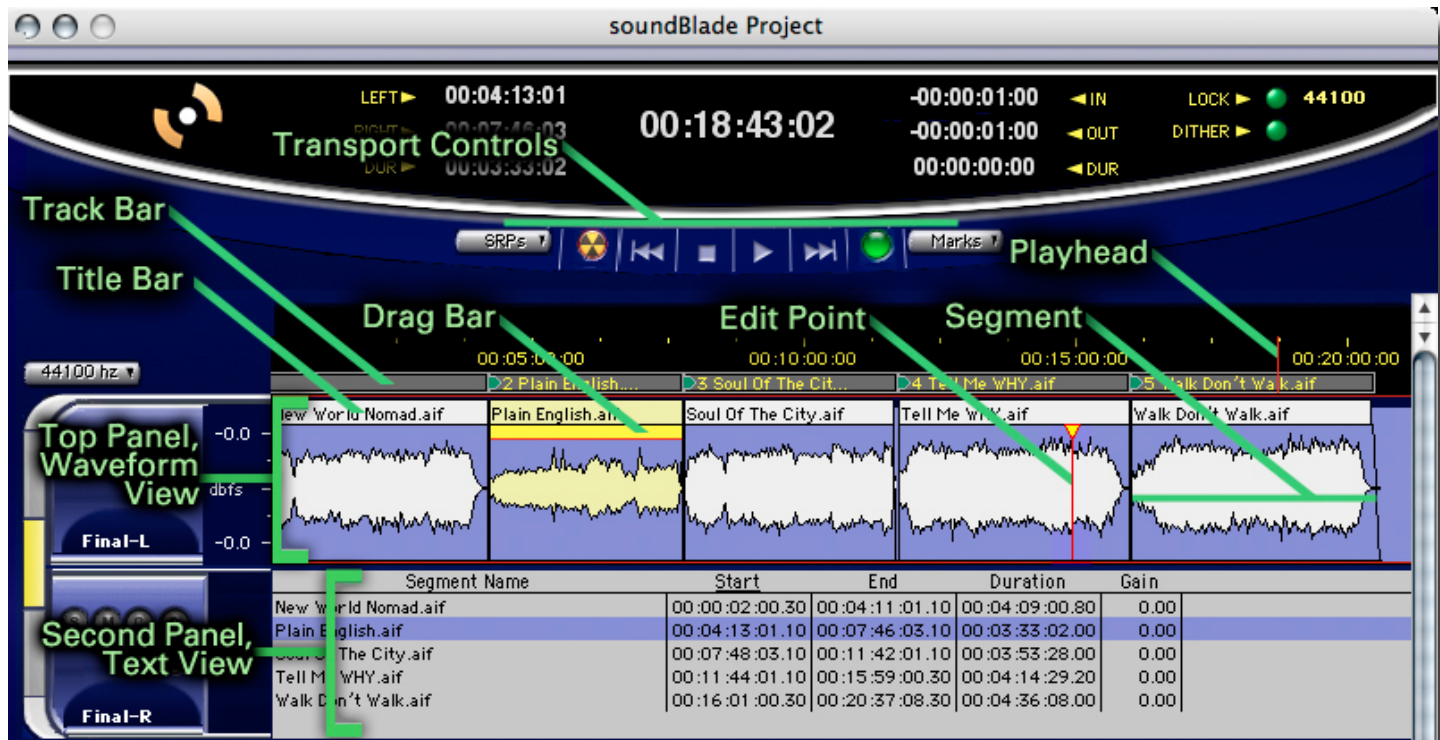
soundBlade Project

LEFT 00:04:13:01
RIGHT 00:07:46:03
DUR 00:03:33:02

00:18:43:02

-00:00:01:00 IN
-00:00:01:00 OUT
00:00:00:00 DUR

LOCK 44100
DITHER

Transport Controls

Track Bar

Title Bar

SRPs

Marks

Playhead

Drag Bar

Edit Point

Segment

44100 hz

00:05:00:00 00:10:00:00 00:15:00:00 00:20:00:00

2 Plain English.... 3 Soul Of The Cit... 4 Tell Me WHY.aif 5 Walk Don't Walk.aif

New World Nomad.aif Plain English.aif Soul Of The City.aif Tell Me WHY.aif Walk Don't Walk.aif

Top Panel, Waveform View

-0.0
dbfs
-0.0

Final-L

| Segment Name | Start | End | Duration | Gain |
|---|---|---|---|---|
| New World Nomad.aif | 00:00:02:00.30 | 00:04:11:01.10 | 00:04:09:00.80 | 0.00 |
| Plain English.aif | 00:04:13:01.10 | 00:07:46:03.10 | 00:03:33:02.00 | 0.00 |
| Soul Of The City.aif | 00:07:48:03.10 | 00:11:42:01.10 | 00:03:53:28.00 | 0.00 |
| Tell Me WHY.aif | 00:11:44:01.10 | 00:15:59:00.30 | 00:04:14:29.20 | 0.00 |
| Walk Don't Walk.aif | 00:16:01:00.30 | 00:20:37:08.30 | 00:04:36:08.00 | 0.00 |

Second Panel, Text View

Final-R